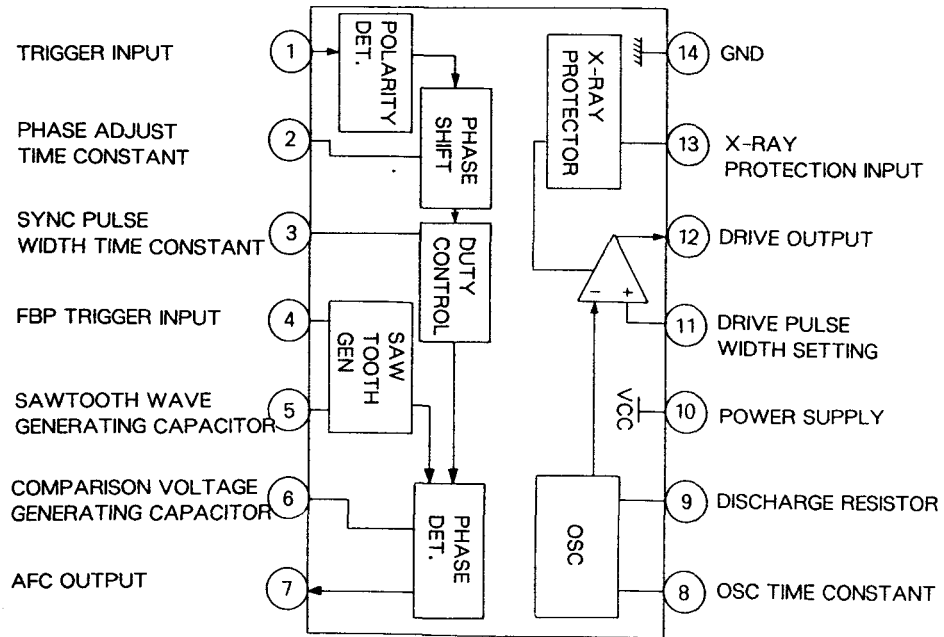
TRIGGER INPUT
1
POLARITY DET.
PHASE ADJUST TIME CONSTANT
2
PHASE SHIFT
SYNC PULSE WIDTH TIME CONSTANT
3
DUTY CONTROL
FBP TRIGGER INPUT
4
SAW TOOTH GEN
SAWTOOTH WAVE GENERATING CAPACITOR
5
COMPARISON VOLTAGE GENERATING CAPACITOR
6
PHASE DET.
AFC OUTPUT
7
X-RAY PROTECTOR
14
GND
13
X-RAY PROTECTION INPUT
12
DRIVE OUTPUT
−
+
11
DRIVE PULSE WIDTH SETTING
VCC
10
POWER SUPPLY
OSC
9
DISCHARGE RESISTOR
8
OSC TIME CONSTANT